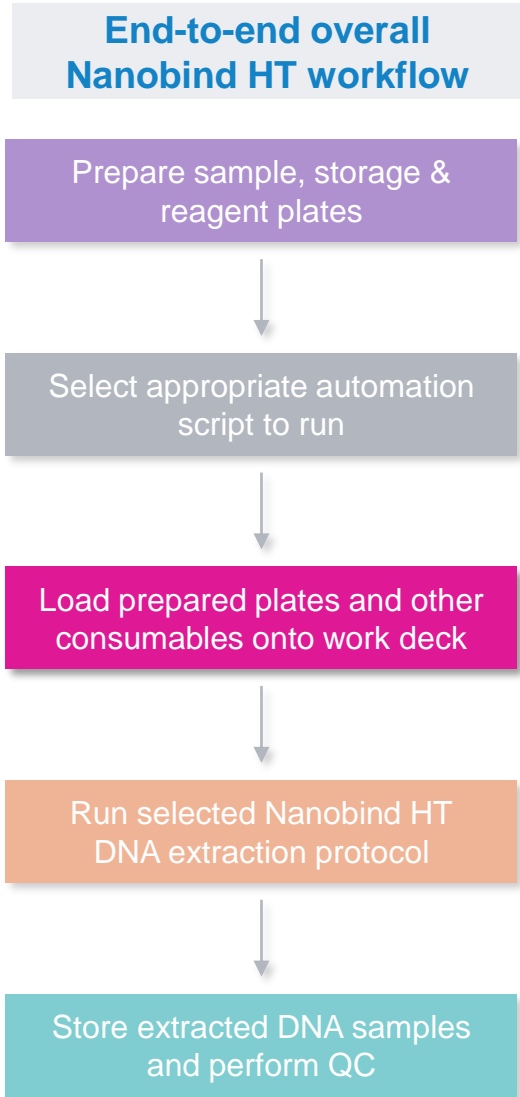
End-to-end overall Nanobind HT workflow

Prepare sample, storage & reagent plates

Select appropriate automation script to run

Load prepared plates and other consumables onto work deck

Run selected Nanobind HT DNA extraction protocol

Store extracted DNA samples and perform QC